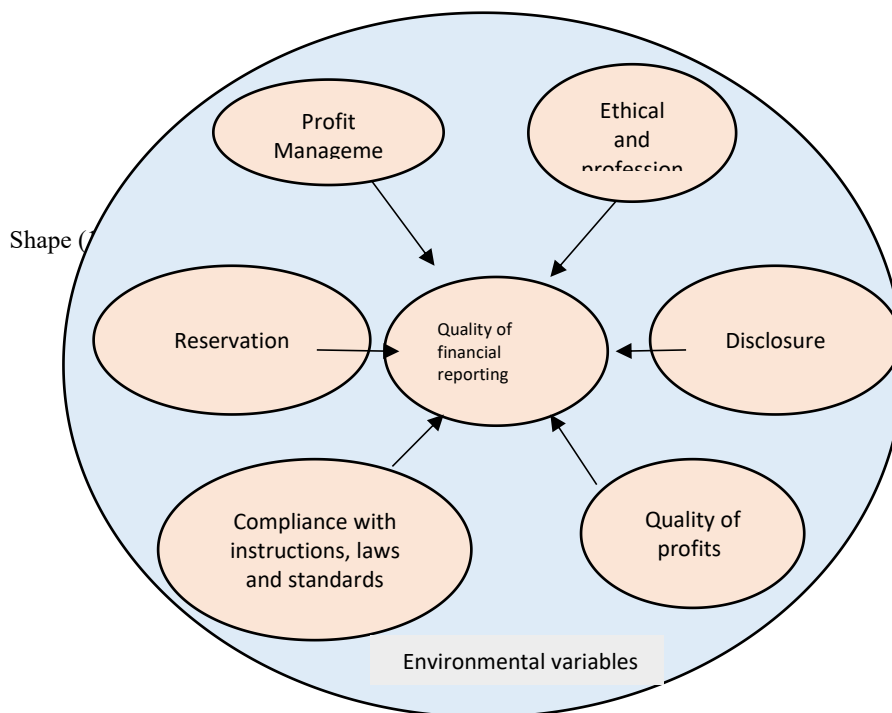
Shape (

Profit Manageme

Ethical and profession

Reservation

Quality of financial reporting

Disclosure

Compliance with instructions, laws and standards

Quality of profits

Environmental variables